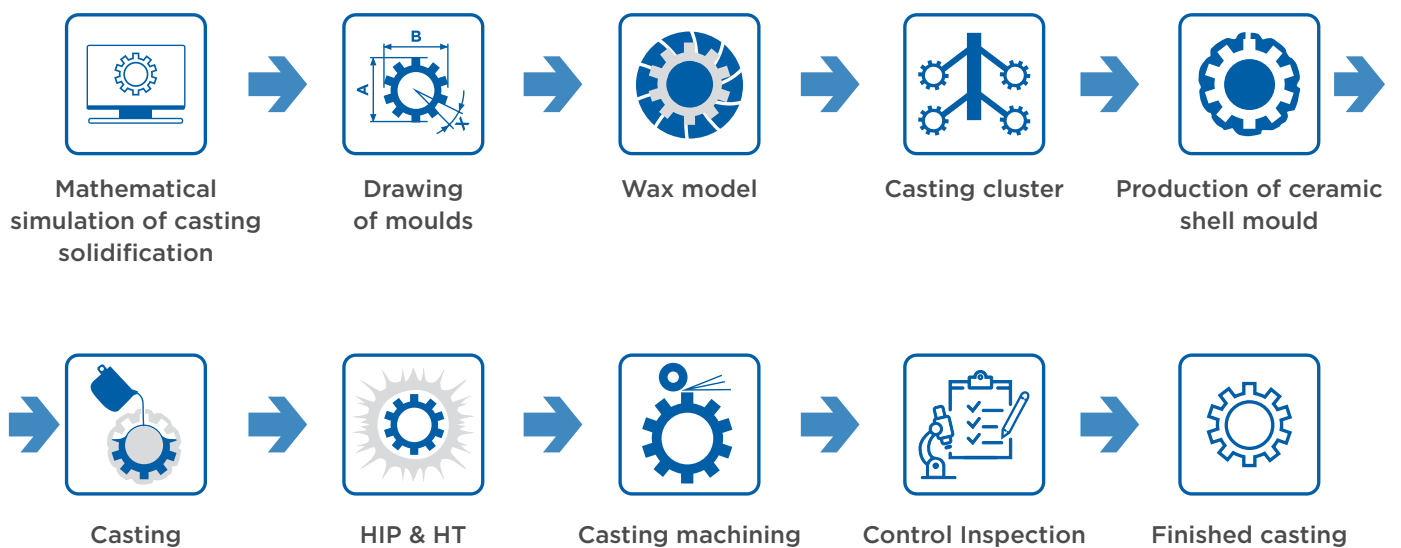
B
A

Mathematical simulation of casting solidification

Drawing of moulds

Wax model

Casting cluster

Production of ceramic shell mould

Casting

HIP & HT

Casting machining

Control Inspection

Finished casting